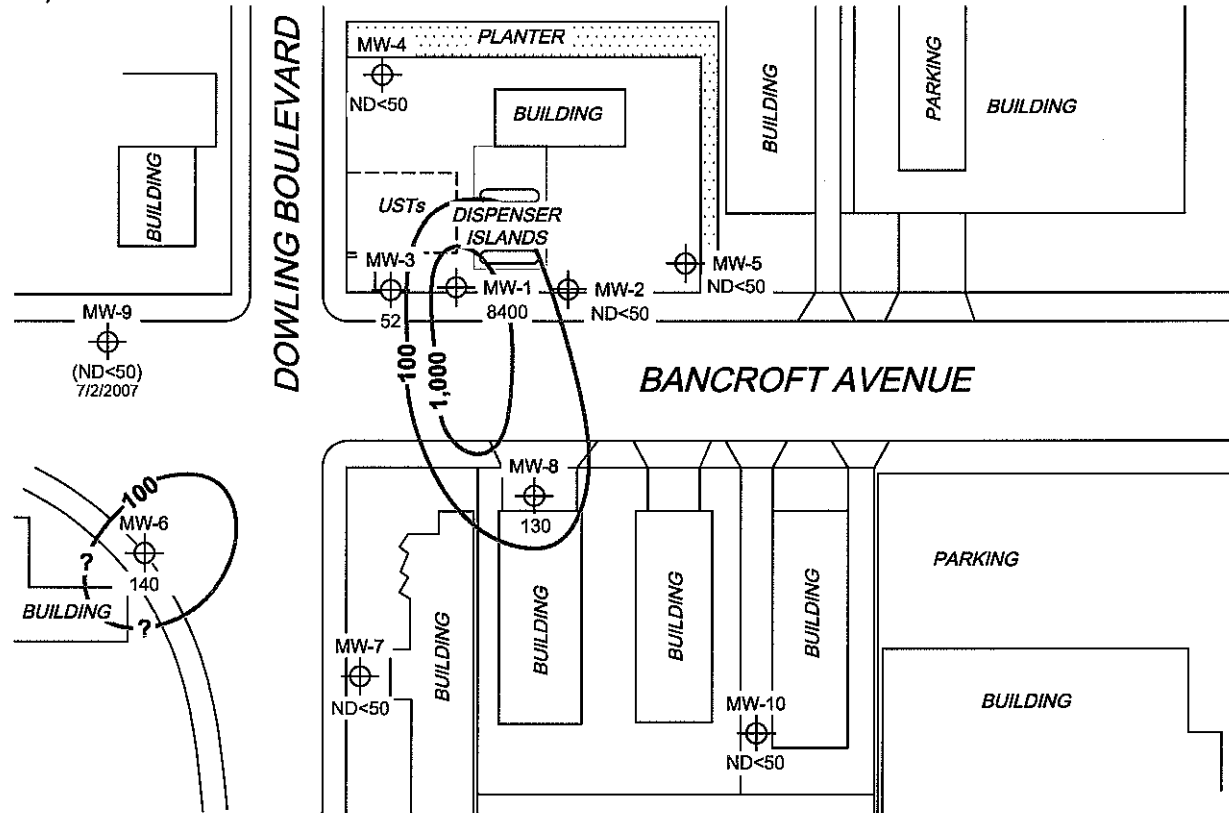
MW-4
PLANTER
ND<50
BUILDING
BUILDING
PARKING
BUILDING
DOWLING BOULEVARD
BUILDING
USTs
DISPENSER ISLANDS
MW-3
MW-1
MW-2
MW-5
ND<50
52
8400
ND<50
MW-9
(ND<50)
7/2/2007
100
1,000
BANCROFT AVENUE
MW-8
130
100
MW-6
?
140
BUILDING
?
PARKING
MW-7
ND<50
BUILDING
BUILDING
BUILDING
BUILDING
MW-10
ND<50
BUILDING